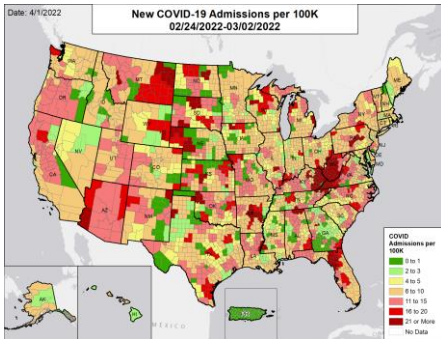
Date: 4/1/2022

New COVID-19 Admissions per 100K
02/24/2022-03/02/2022

WA
OR
CA
NV
ID
MT
UT
AZ
CO
ND
MN
WI
MI
OH
NY
ME
VT
NJ
MD
DE
FL
AK
HI
PR
MEXICO

COVID Admissions per 100K
0 to 1
2 to 3
4 to 5
6 to 10
11 to 15
16 to 20
21 or More
No Data